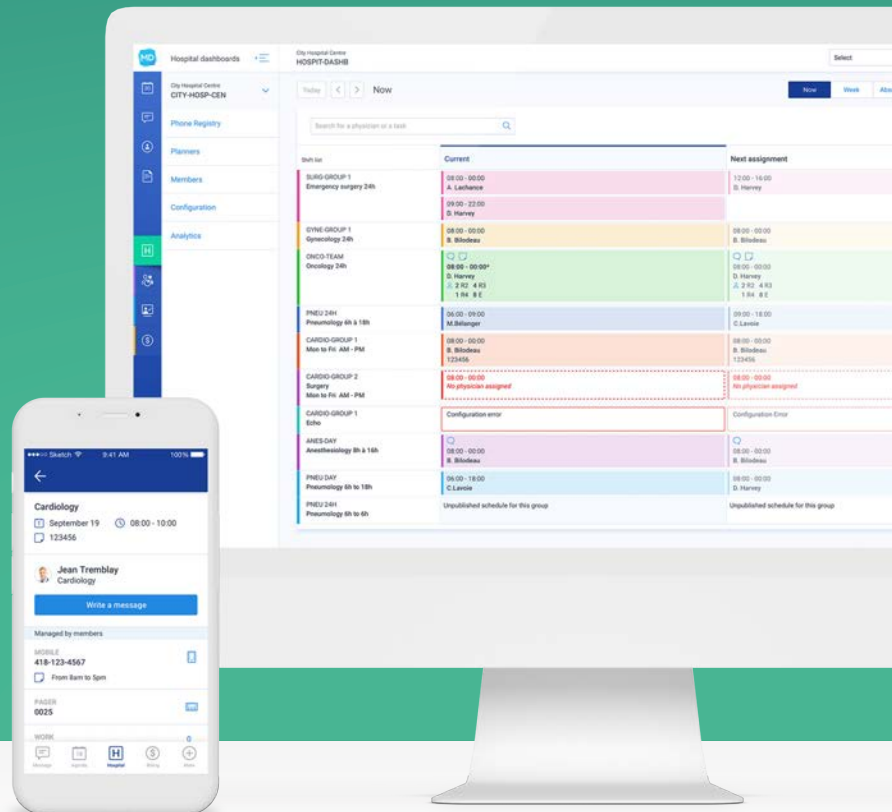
MD Hospital dashboards

City Hospital Centre
HOSPIT-DASHB

Select

City Hospital Centre
CITY-HOSP-CEN

Phone Registry
Planners
Members
Configuration
Analytics

Today < > Now

Now Week Abs

Search for a physician or a task

| Shift list | Current | Next assignment |
|---|---|---|
| SURG-GROUP 1 Emergency surgery 24h | 08:00 - 00:00 A. Lachance; 09:00 - 22:00 D. Harvey | 12:00 - 16:00 D. Harvey |
| GYNE-GROUP 1 Gynecology 24h | 08:00 - 00:00 B. Bilodeau | 08:00 - 00:00 B. Bilodeau |
| ONCO-TEAM Oncology 24h | 08:00 - 00:00* D. Harvey 2 R2 4 R3 1 R4 8 E | 08:00 - 00:00 D. Harvey 2 R2 4 R3 1 R4 8 E |
| PNEU 24H Pneumology 6h à 18h | 06:00 - 09:00 M.Bélanger | 09:00 - 18:00 C.Lavoie |
| CARDIO-GROUP 1 Mon to Fri AM - PM | 08:00 - 00:00 B. Bilodeau 123456 | 08:00 - 00:00 B. Bilodeau 123456 |
| CARDIO-GROUP 2 Surgery Mon to Fri AM - PM | 08:00 - 00:00 No physician assigned | 08:00 - 00:00 No physician assigned |
| CARDIO-GROUP 1 Echo | Configuration error | Configuration Error |
| ANES-DAY Anesthesiology 8h à 16h | 08:00 - 00:00 B. Bilodeau | 08:00 - 00:00 B. Bilodeau |
| PNEU DAY Pneumology 6h to 18h | 06:00 - 18:00 C.Lavoie | 08:00 - 00:00 D. Harvey |
| PNEU 24H Pneumology 6h to 6h | Unpublished schedule for this group | Unpublished schedule for this group |

••••○ Sketch 9:41 AM 100%

Cardiology
September 19 08:00 - 10:00
123456

Jean Tremblay
Cardiology

Write a message

Managed by members

MOBILE
418-123-4567
From 8am to 5pm

PAGER
0025

WORK

Message Agenda Hospital Billing More